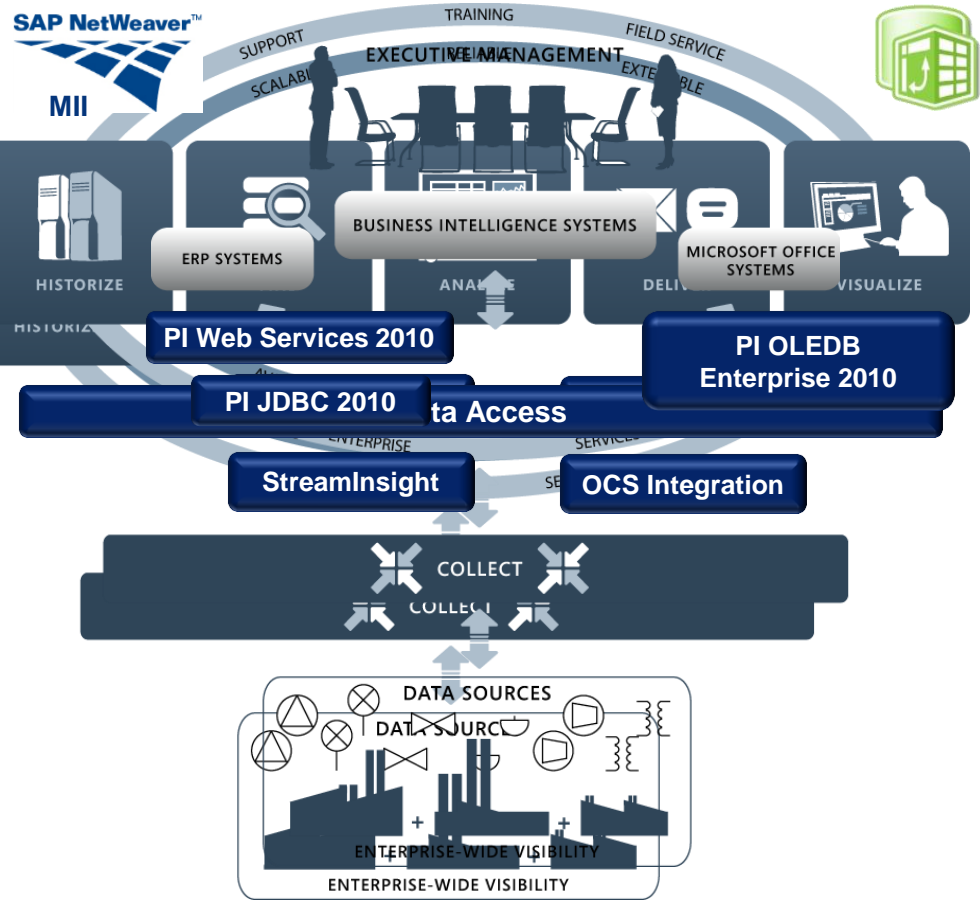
SAP NetWeaver™
MII

TRAINING
SUPPORT
FIELD SERVICE
SCALABLE
EXECUTIVE MANAGEMENT
EXTENSIBLE

HISTORIZE
ERP SYSTEMS
BUSINESS INTELLIGENCE SYSTEMS
ANALYZE
DELIVER
MICROSOFT OFFICE SYSTEMS
VISUALIZE
HISTORIZE

PI Web Services 2010
PI OLEDB Enterprise 2010
PI JDBC 2010
ta Access
ENTERPRISE
SERVICES
StreamInsight
OCS Integration

COLLECT
COLLECT

DATA SOURCES
DATA SOURCES

ENTERPRISE-WIDE VISIBILITY
ENTERPRISE-WIDE VISIBILITY